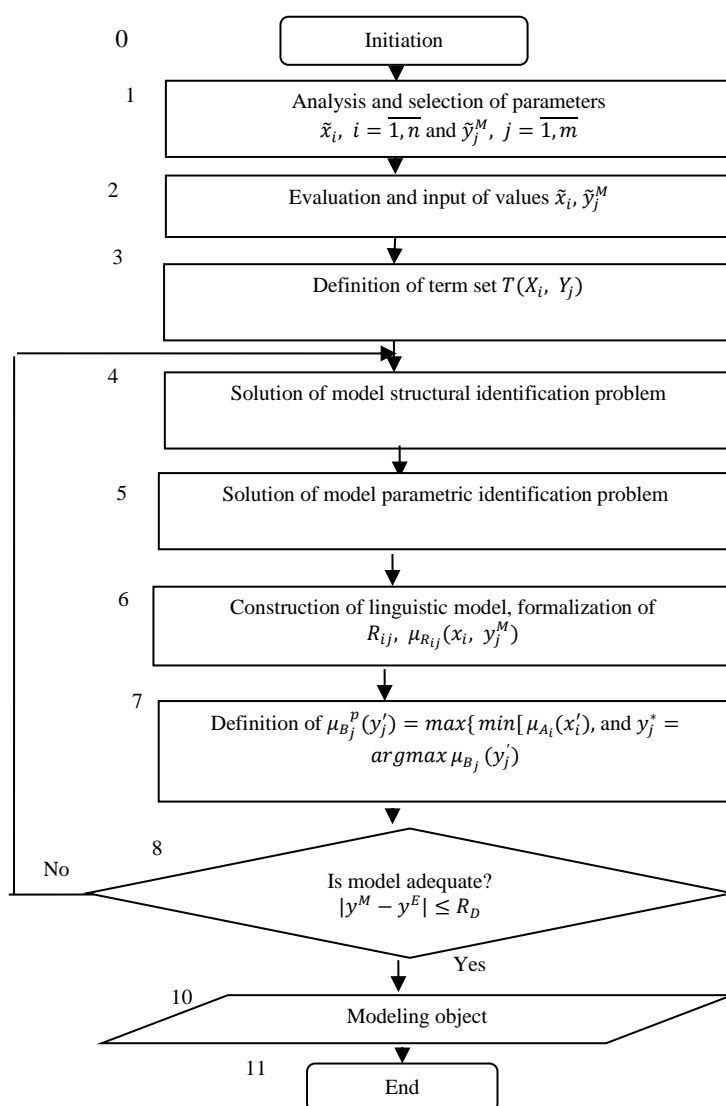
0

Initiation

1

Analysis and selection of parameters $\tilde{x}_i,\ i=\overline{1,n}$ and $\tilde{y}_j^M,\ j=\overline{1,m}$

2

Evaluation and input of values $\tilde{x}_i, \tilde{y}_j^M$

3

Definition of term set $T(X_i,\ Y_j)$

4

Solution of model structural identification problem

5

Solution of model parametric identification problem

6

Construction of linguistic model, formalization of $R_{ij},\ \mu_{R_{ij}}(x_i,\ y_j^M)$

7

Definition of $\mu_{B_j}^{\ p}(y_j') = max\{min[\mu_{A_i}(x_i')$, and $y_j^* = argmax\, \mu_{B_j}(y_j')$

8

No

Is model adequate? $|y^M - y^E| \leq R_D$

Yes

10

Modeling object

11

End